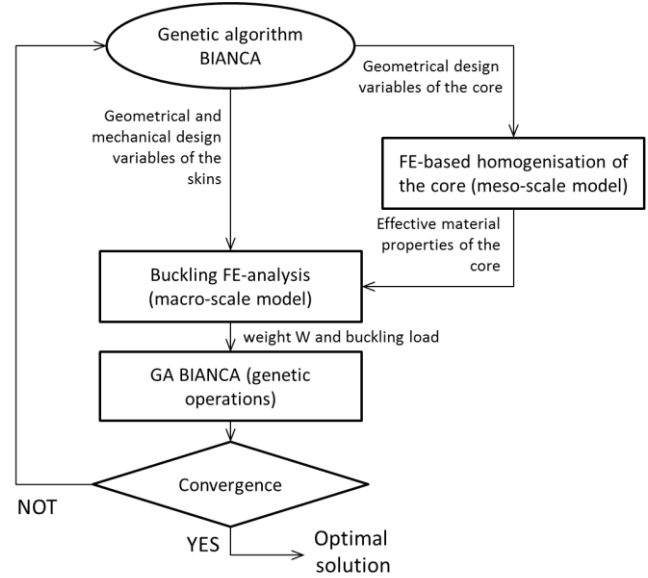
Genetic algorithm BIANCA

Geometrical design variables of the core

Geometrical and mechanical design variables of the skins

FE-based homogenisation of the core (meso-scale model)

Effective material properties of the core

Buckling FE-analysis (macro-scale model)

weight W and buckling load

GA BIANCA (genetic operations)

Convergence

NOT

YES

Optimal solution